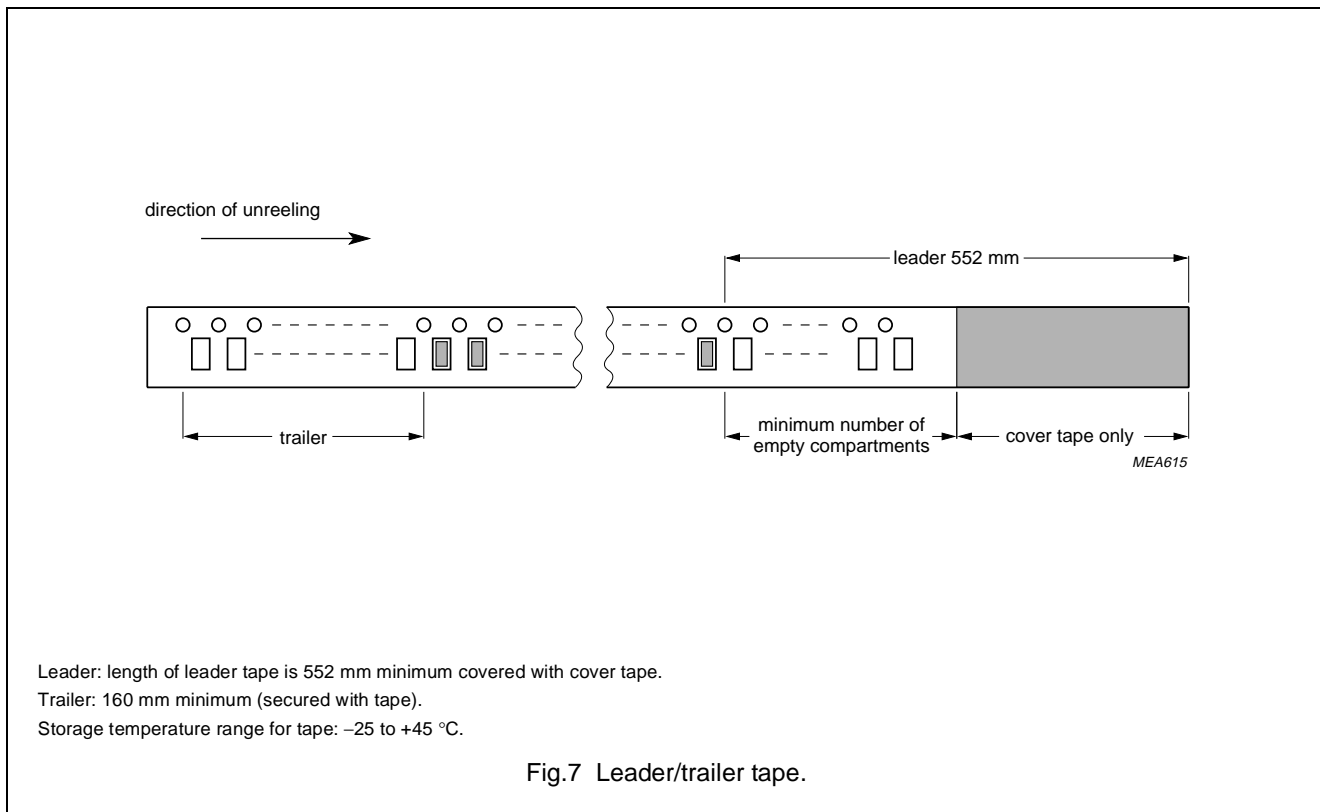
direction of unreeling

leader 552 mm

trailer

minimum number of empty compartments

cover tape only

MEA615

Leader: length of leader tape is 552 mm minimum covered with cover tape.
Trailer: 160 mm minimum (secured with tape).
Storage temperature range for tape: −25 to +45 °C.

Fig.7 Leader/trailer tape.